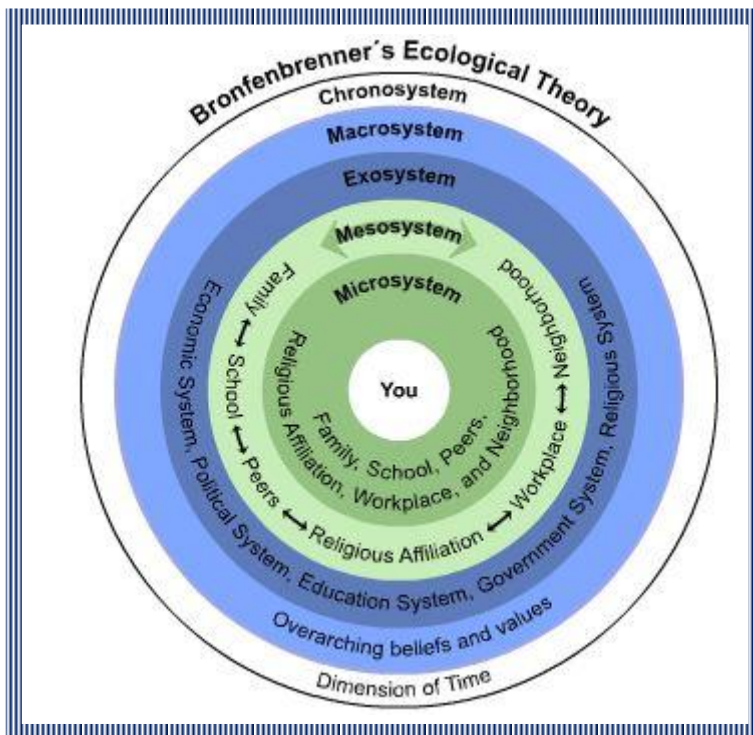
Bronfenbrenner´s Ecological Theory

Chronosystem

Macrosystem

Exosystem

Mesosystem

Microsystem

You

Family, School, Peers, Religious Affiliation, Workplace, and Neighborhood

Family ⟷ School ⟷ Peers ⟷ Religious Affiliation ⟷ Workplace ⟷ Neighborhood

Economic System, Political System, Education System, Government System, Religious System

Overarching beliefs and values

Dimension of Time